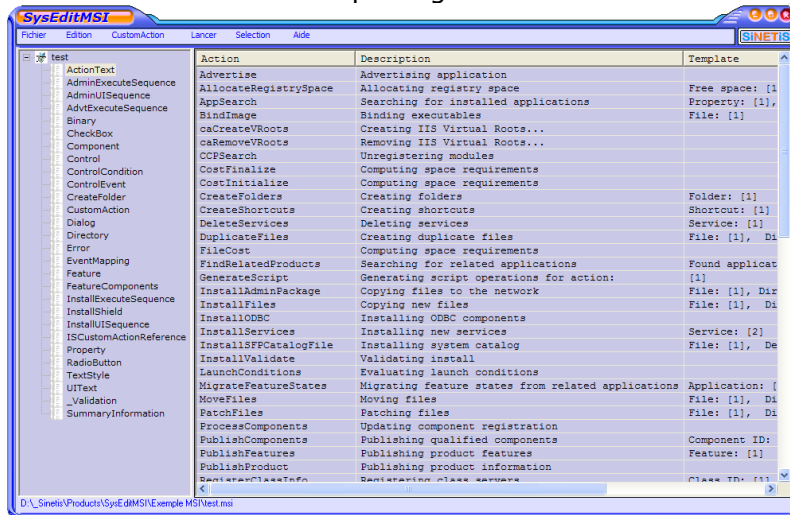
SysEditMSI

Fichier Edition CustomAction Lancer Selection Aide

SiNETiS

test
ActionText
AdminExecuteSequence
AdminUISequence
AdvtExecuteSequence
Binary
CheckBox
Component
Control
ControlCondition
ControlEvent
CreateFolder
CustomAction
Dialog
Directory
Error
EventMapping
Feature
FeatureComponents
InstallExecuteSequence
InstallShield
InstallUISequence
ISCustomActionReference
Property
RadioButton
TextStyle
UIText
_Validation
SummaryInformation

| Action | Description | Template |
|---|---|---|
| Advertise | Advertising application | |
| AllocateRegistrySpace | Allocating registry space | Free space: [1 |
| AppSearch | Searching for installed applications | Property: [1], |
| BindImage | Binding executables | File: [1] |
| caCreateVRoots | Creating IIS Virtual Roots... | |
| caRemoveVRoots | Removing IIS Virtual Roots... | |
| CCPSearch | Unregistering modules | |
| CostFinalize | Computing space requirements | |
| CostInitialize | Computing space requirements | |
| CreateFolders | Creating folders | Folder: [1] |
| CreateShortcuts | Creating shortcuts | Shortcut: [1] |
| DeleteServices | Deleting services | Service: [1] |
| DuplicateFiles | Creating duplicate files | File: [1], Di |
| FileCost | Computing space requirements | |
| FindRelatedProducts | Searching for related applications | Found applicat |
| GenerateScript | Generating script operations for action: | [1] |
| InstallAdminPackage | Copying files to the network | File: [1], Dir |
| InstallFiles | Copying new files | File: [1], Di |
| InstallODBC | Installing ODBC components | |
| InstallServices | Installing new services | Service: [2] |
| InstallSFPCatalogFile | Installing system catalog | File: [1], De |
| InstallValidate | Validating install | |
| LaunchConditions | Evaluating launch conditions | |
| MigrateFeatureStates | Migrating feature states from related applications | Application: [ |
| MoveFiles | Moving files | File: [1], Di |
| PatchFiles | Patching files | File: [1], Di |
| ProcessComponents | Updating component registration | |
| PublishComponents | Publishing qualified components | Component ID: |
| PublishFeatures | Publishing product features | Feature: [1] |
| PublishProduct | Publishing product information | |
| RegisterClassInfo | Registering class servers | Class ID: [1] |

D:\_Sinetis\Products\SysEditMSI\Exemple MSI\test.msi